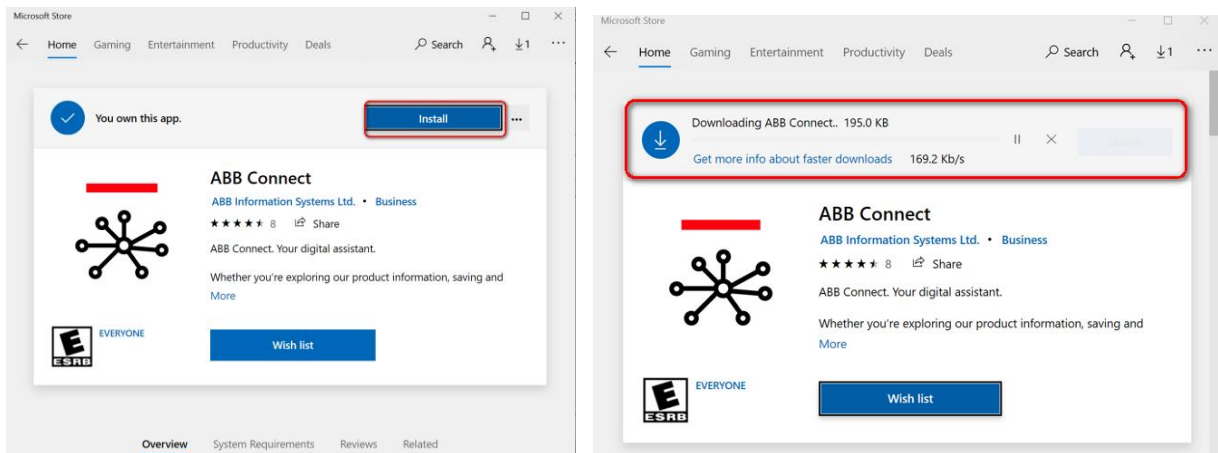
Microsoft Store

Home Gaming Entertainment Productivity Deals

Search

1

You own this app.

Install

ABB Connect

ABB Information Systems Ltd. • Business

★★★★★ 8 Share

ABB Connect. Your digital assistant.

Whether you're exploring our product information, saving and

More

E ESRB

EVERYONE

Wish list

Overview System Requirements Reviews Related

Microsoft Store

Home Gaming Entertainment Productivity Deals

Search

1

Downloading ABB Connect.. 195.0 KB

Get more info about faster downloads 169.2 Kb/s

ABB Connect

ABB Information Systems Ltd. • Business

★★★★★ 8 Share

ABB Connect. Your digital assistant.

Whether you're exploring our product information, saving and

More

E ESRB

EVERYONE

Wish list